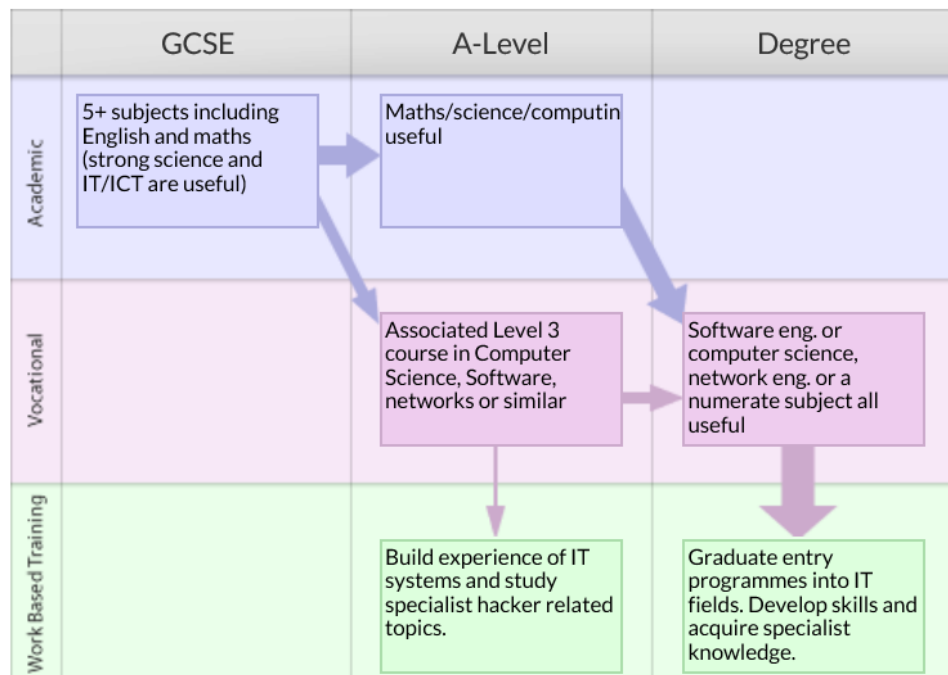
| | GCSE | A-Level | Degree |
|---|---|---|---|
| Academic | 5+ subjects including English and maths (strong science and IT/ICT are useful) | Maths/science/computin useful | |
| Vocational | | Associated Level 3 course in Computer Science, Software, networks or similar | Software eng. or computer science, network eng. or a numerate subject all useful |
| Work Based Training | | Build experience of IT systems and study specialist hacker related topics. | Graduate entry programmes into IT fields. Develop skills and acquire specialist knowledge. |